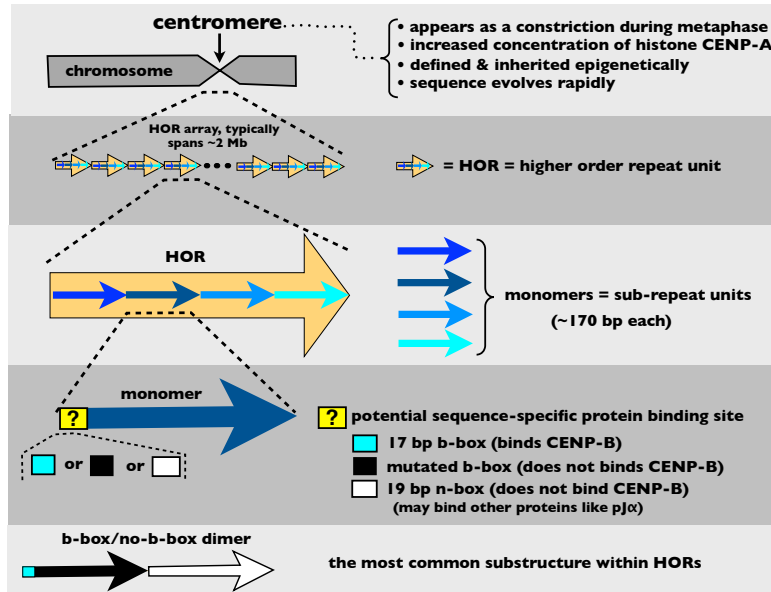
centromere

chromosome

• appears as a constriction during metaphase
• increased concentration of histone CENP-A
• defined & inherited epigenetically
• sequence evolves rapidly

HOR array, typically spans ~2 Mb

= HOR = higher order repeat unit

HOR

monomers = sub-repeat units
(~170 bp each)

monomer

?

? potential sequence-specific protein binding site

or or

17 bp b-box (binds CENP-B)
mutated b-box (does not binds CENP-B)
19 bp n-box (does not bind CENP-B)
(may bind other proteins like pJ$\alpha$)

b-box/no-b-box dimer

the most common substructure within HORs